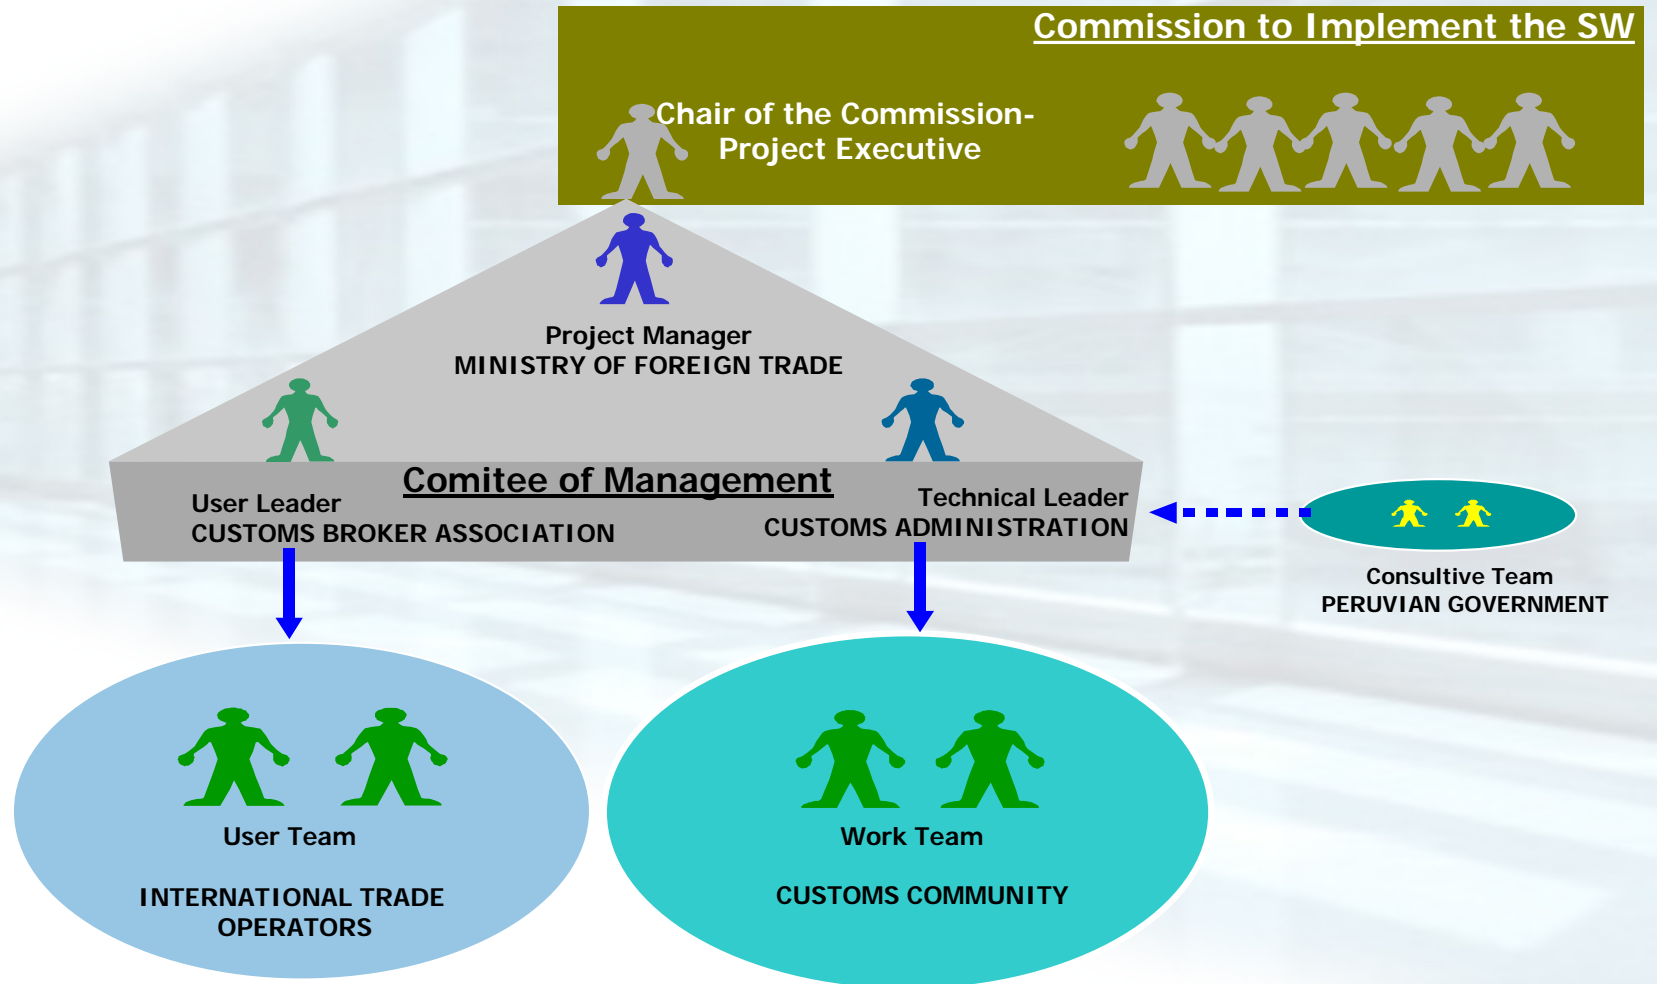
Commission to Implement the SW

Chair of the Commission-
Project Executive

Project Manager
MINISTRY OF FOREIGN TRADE

Comitee of Management

User Leader
CUSTOMS BROKER ASSOCIATION

Technical Leader
CUSTOMS ADMINISTRATION

Consultive Team
PERUVIAN GOVERNMENT

User Team

INTERNATIONAL TRADE OPERATORS

Work Team

CUSTOMS COMMUNITY